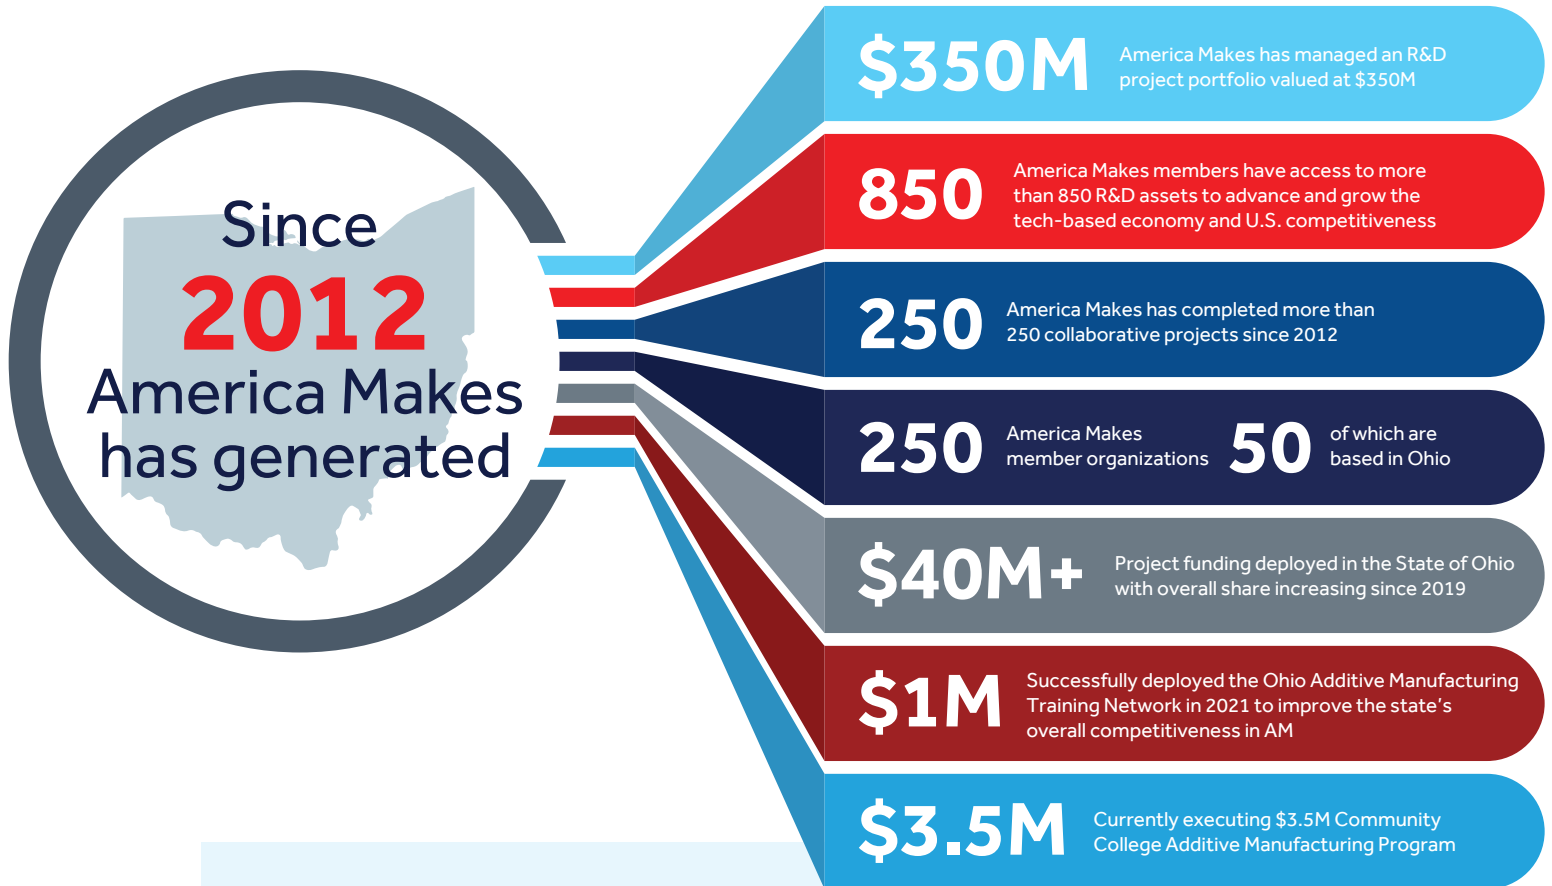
Since
2012
America Makes
has generated

\$350M America Makes has managed an R&D project portfolio valued at \$350M

850 America Makes members have access to more than 850 R&D assets to advance and grow the tech-based economy and U.S. competitiveness

250 America Makes has completed more than 250 collaborative projects since 2012

250 America Makes member organizations 50 of which are based in Ohio

\$40M+ Project funding deployed in the State of Ohio with overall share increasing since 2019

\$1M Successfully deployed the Ohio Additive Manufacturing Training Network in 2021 to improve the state's overall competitiveness in AM

\$3.5M Currently executing \$3.5M Community College Additive Manufacturing Program